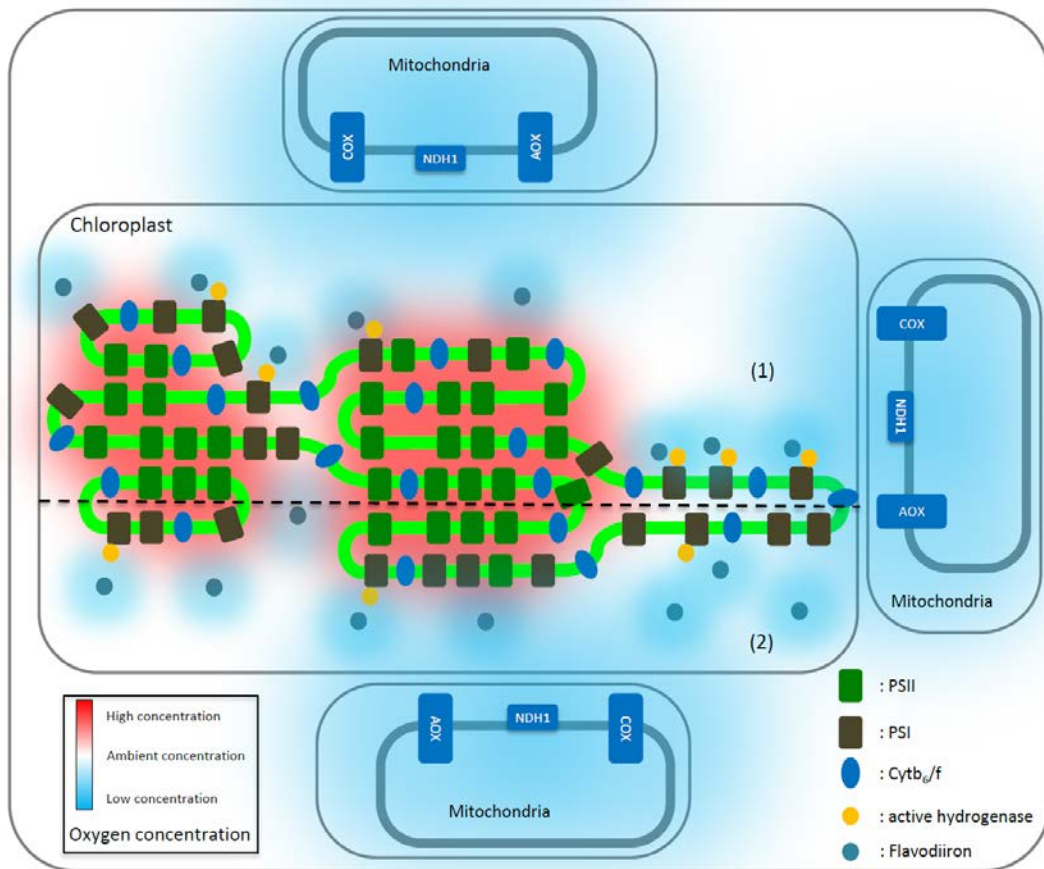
Mitochondria
COX
NDH1
AOX

Chloroplast

(1)

COX
NDH1
AOX
Mitochondria

(2)

High concentration
Ambient concentration
Low concentration
Oxygen concentration

AOX
NDH1
COX
Mitochondria

: PSII
: PSI
: Cytb$_6$/f
: active hydrogenase
: Flavodiiron